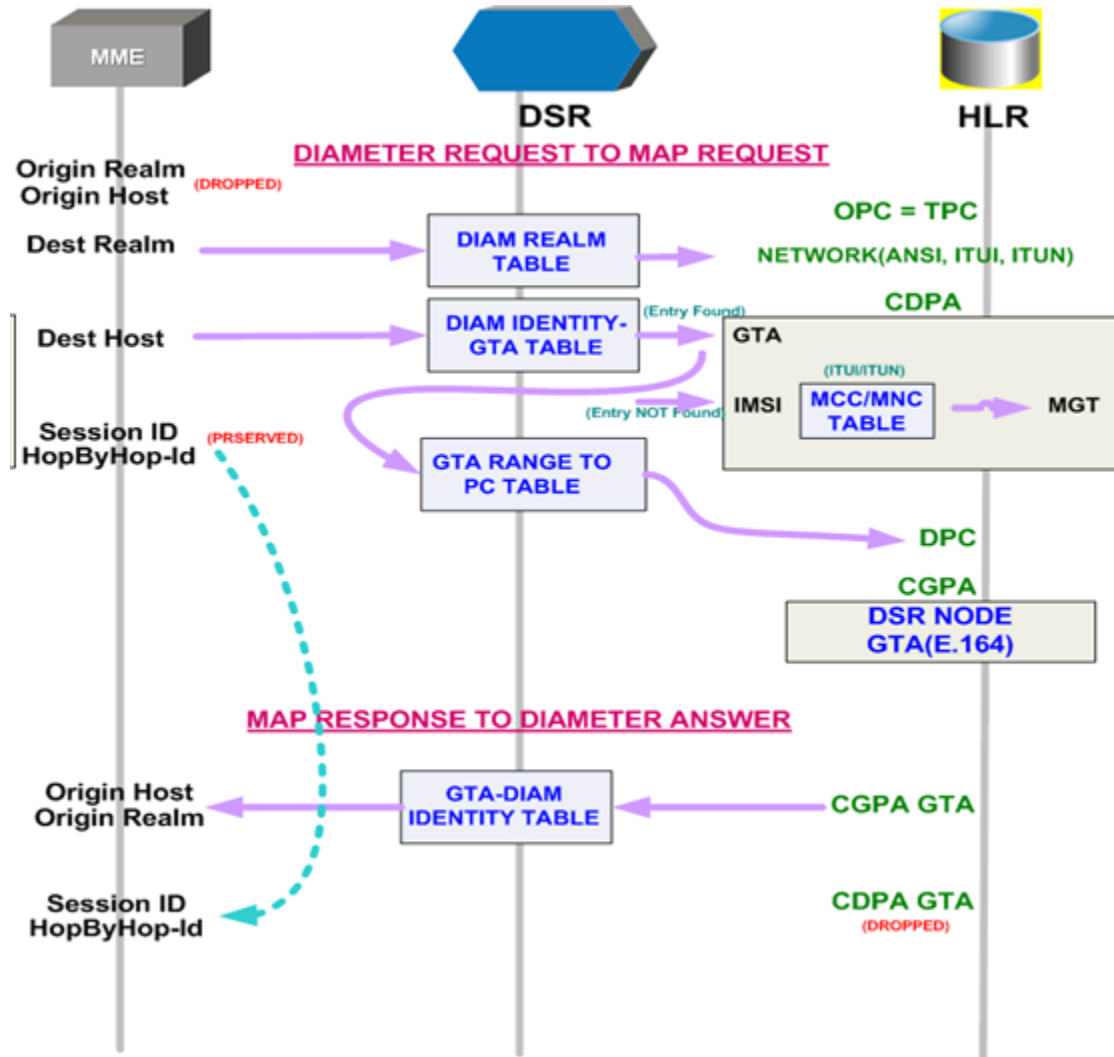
MME

DSR

HLR

DIAMETER REQUEST TO MAP REQUEST

Origin Realm
Origin Host (DROPPED)

OPC = TPC

Dest Realm

DIAM REALM TABLE

NETWORK(ANSI, ITUI, ITUN)

CDPA

Dest Host

DIAM IDENTITY-GTA TABLE

(Entry Found)

GTA

(ITUI/ITUN)

(Entry NOT Found)

IMSI

MCC/MNC TABLE

MGT

Session ID
HopByHop-Id (PRSERVED)

GTA RANGE TO PC TABLE

DPC

CGPA

DSR NODE GTA(E.164)

MAP RESPONSE TO DIAMETER ANSWER

Origin Host
Origin Realm

GTA-DIAM IDENTITY TABLE

CGPA GTA

Session ID
HopByHop-Id

CDPA GTA
(DROPPED)